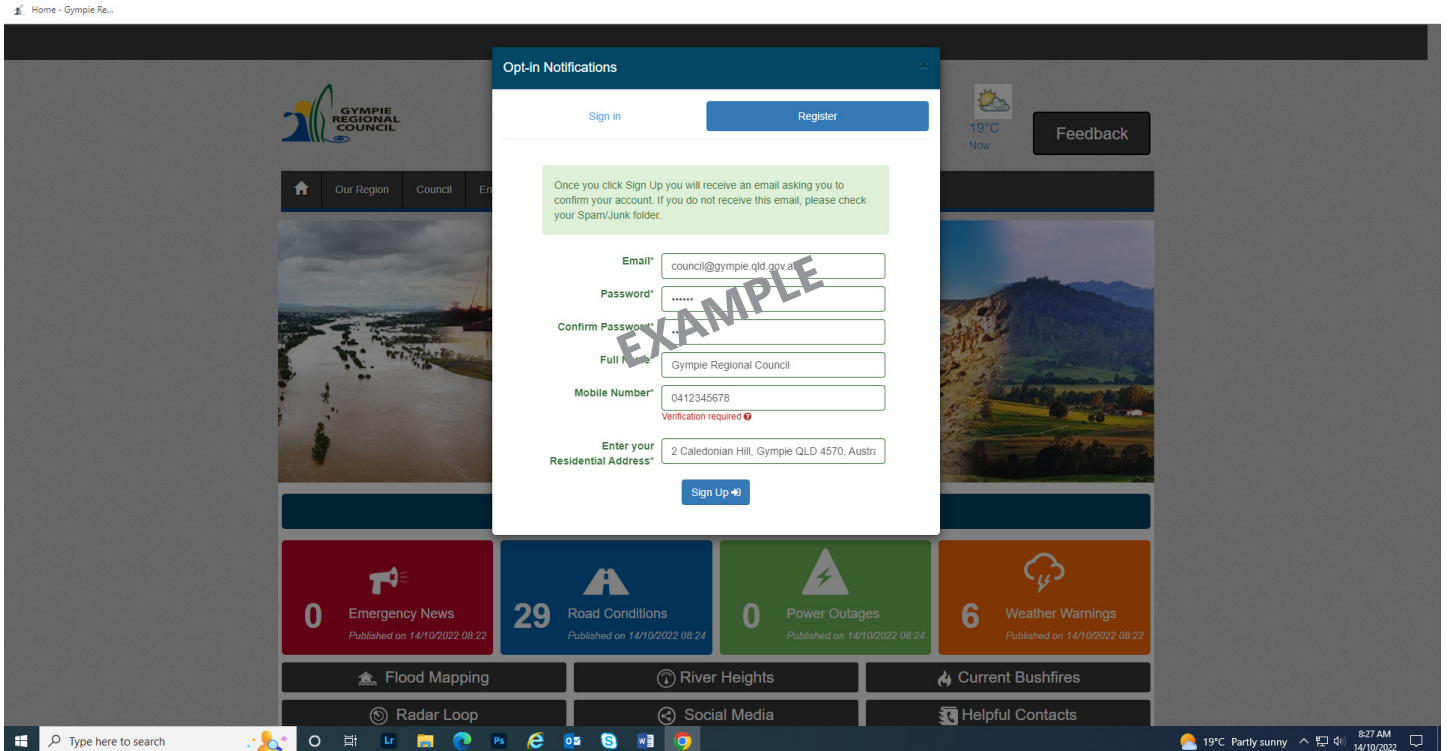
Home - Gympie Re...

GYMPIE REGIONAL COUNCIL

19°C
Now

Feedback

Our Region Council En

Opt-in Notifications

Sign in Register

Once you click Sign Up you will receive an email asking you to confirm your account. If you do not receive this email, please check your Spam/Junk folder.

Email* council@gympie.qld.gov.au

Password* ••••••

Confirm Password* ••

Full Name* Gympie Regional Council

Mobile Number* 0412345678

Verification required

Enter your Residential Address* 2 Caledonian Hill, Gympie QLD 4570, Austra

Sign Up

EXAMPLE

0 Emergency News
Published on 14/10/2022 08:22

29 Road Conditions
Published on 14/10/2022 08:24

0 Power Outages
Published on 14/10/2022 08:24

6 Weather Warnings
Published on 14/10/2022 08:22

Flood Mapping

River Heights

Current Bushfires

Radar Loop

Social Media

Helpful Contacts

Type here to search

19°C Partly sunny

8:27 AM
14/10/2022